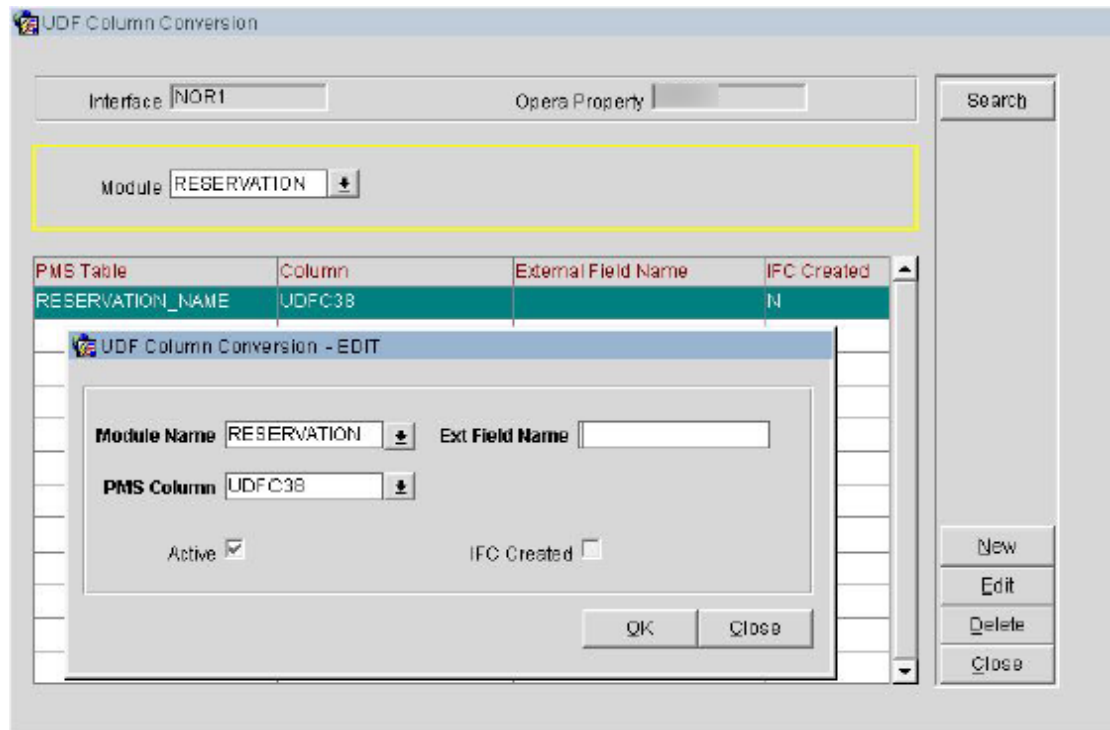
UDF Column Conversion

Interface NOR1

Opera Property

Search

Module RESERVATION

| PMS Table | Column | External Field Name | IFC Created |
|---|---|---|---|
| RESERVATION_NAME | UDFC38 | | N |

UDF Column Conversion - EDIT

Module Name RESERVATION

Ext Field Name

PMS Column UDFC38

Active

IFC Created

OK

Close

New

Edit

Delete

Close